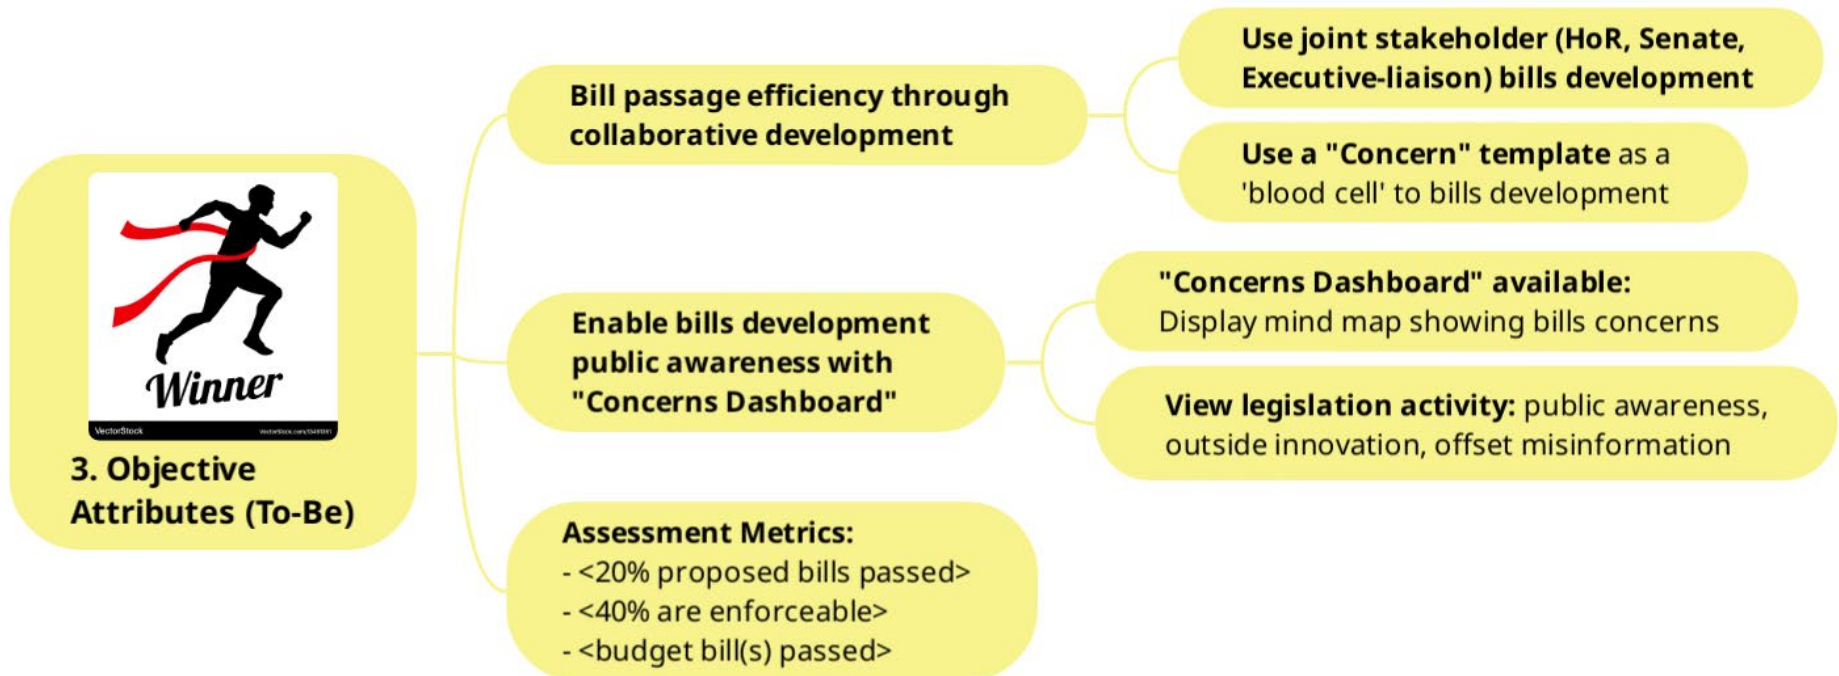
Winner

VectorStock

VectorStock.com/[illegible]

3. Objective Attributes (To-Be)

Bill passage efficiency through collaborative development

Use joint stakeholder (HoR, Senate, Executive-liaison) bills development

Use a "Concern" template as a 'blood cell' to bills development

Enable bills development public awareness with "Concerns Dashboard"

"Concerns Dashboard" available: Display mind map showing bills concerns

View legislation activity: public awareness, outside innovation, offset misinformation

Assessment Metrics:
- <20% proposed bills passed>
- <40% are enforceable>
- <budget bill(s) passed>